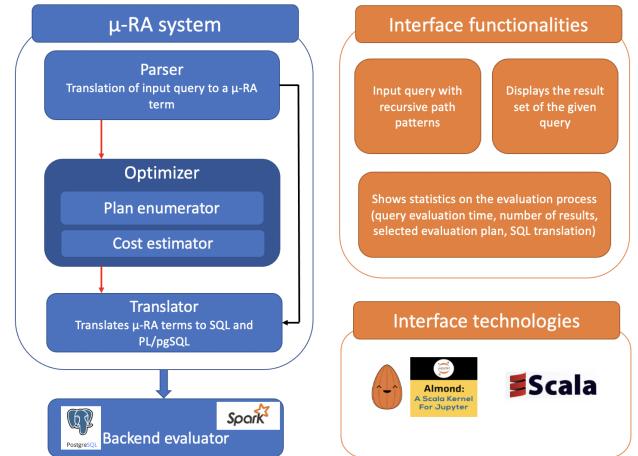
μ-RA system

Parser
Translation of input query to a μ-RA term

Optimizer
Plan enumerator
Cost estimator

Translator
Translates μ-RA terms to SQL and PL/pgSQL

PostgreSQL
Spark
Backend evaluator

Interface functionalities

Input query with recursive path patterns

Displays the result set of the given query

Shows statistics on the evaluation process (query evaluation time, number of results, selected evaluation plan, SQL translation)

Interface technologies

Almond:
A Scala Kernel For Jupyter

Scala